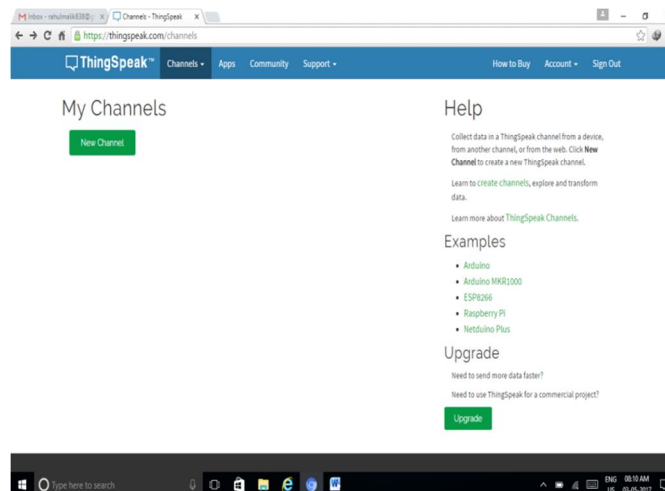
Inbox - rahulmalik838@g ×
Channels - ThingSpeak ×
https://thingspeak.com/channels

ThingSpeak™ Channels ▾ Apps Community Support ▾ How to Buy Account ▾ Sign Out

My Channels

New Channel

Help

Collect data in a ThingSpeak channel from a device, from another channel, or from the web. Click New Channel to create a new ThingSpeak channel.

Learn to create channels, explore and transform data.

Learn more about ThingSpeak Channels.

Examples

- Arduino
- Arduino MKR1000
- ESP8266
- Raspberry Pi
- Netduino Plus

Upgrade

Need to send more data faster?

Need to use ThingSpeak for a commercial project?

Upgrade

Type here to search

ENG US 08:10 AM 03-05-2017